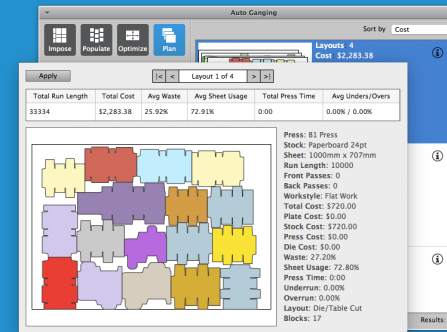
Auto Ganging

Impose Populate Optimize Plan

Sort by Cost

Layouts 4
Cost $2,283.38

Apply

|< < Layout 1 of 4 > >|

| Total Run Length | Total Cost | Avg Waste | Avg Sheet Usage | Total Press Time | Avg Unders/Overs |
|---|---|---|---|---|---|
| 33334 | $2,283.38 | 25.92% | 72.91% | 0:00 | 0.00% / 0.00% |

Press: B1 Press
Stock: Paperboard 24pt
Sheet: 1000mm x 707mm
Run Length: 10000
Front Passes: 0
Back Passes: 0
Workstyle: Flat Work
Total Cost: $720.00
Plate Cost: $0.00
Stock Cost: $720.00
Press Cost: $0.00
Die Cost: $0.00
Waste: 27.20%
Sheet Usage: 72.80%
Press Time: 0:00
Underrun: 0.00%
Overrun: 0.00%
Layout: Die/Table Cut
Blocks: 17

Results